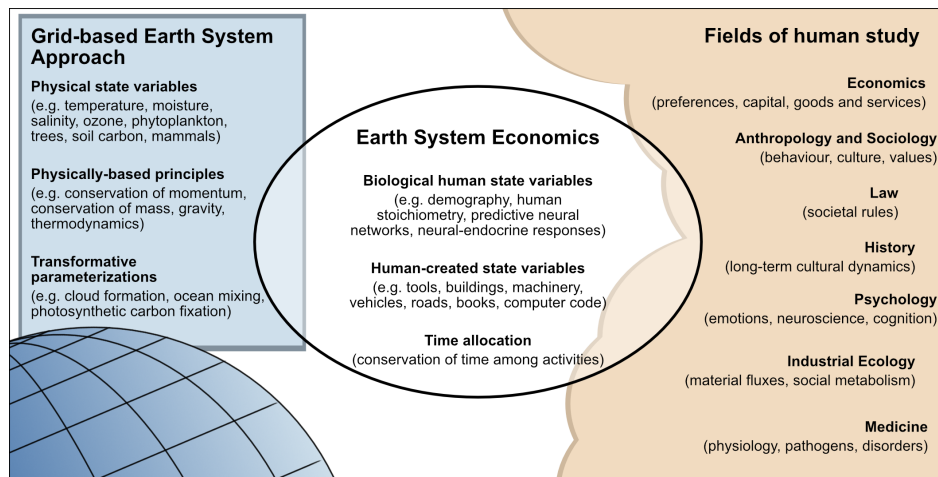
Grid-based Earth System Approach

Physical state variables
(e.g. temperature, moisture, salinity, ozone, phytoplankton, trees, soil carbon, mammals)

Physically-based principles
(e.g. conservation of momentum, conservation of mass, gravity, thermodynamics)

Transformative parameterizations
(e.g. cloud formation, ocean mixing, photosynthetic carbon fixation)

Earth System Economics

Biological human state variables
(e.g. demography, human stoichiometry, predictive neural networks, neural-endocrine responses)

Human-created state variables
(e.g. tools, buildings, machinery, vehicles, roads, books, computer code)

Time allocation
(conservation of time among activities)

Fields of human study

Economics
(preferences, capital, goods and services)

Anthropology and Sociology
(behaviour, culture, values)

Law
(societal rules)

History
(long-term cultural dynamics)

Psychology
(emotions, neuroscience, cognition)

Industrial Ecology
(material fluxes, social metabolism)

Medicine
(physiology, pathogens, disorders)